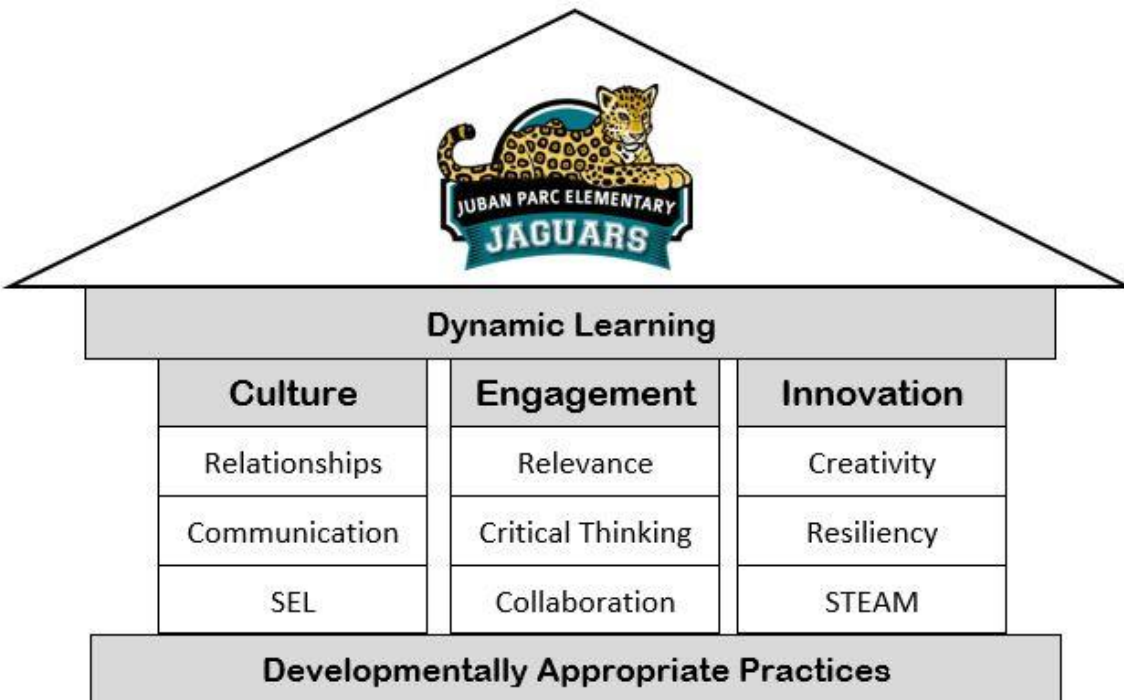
JUBAN PARC ELEMENTARY
JAGUARS

Dynamic Learning

| Culture | Engagement | Innovation |
|---|---|---|
| Relationships | Relevance | Creativity |
| Communication | Critical Thinking | Resiliency |
| SEL | Collaboration | STEAM |

Developmentally Appropriate Practices